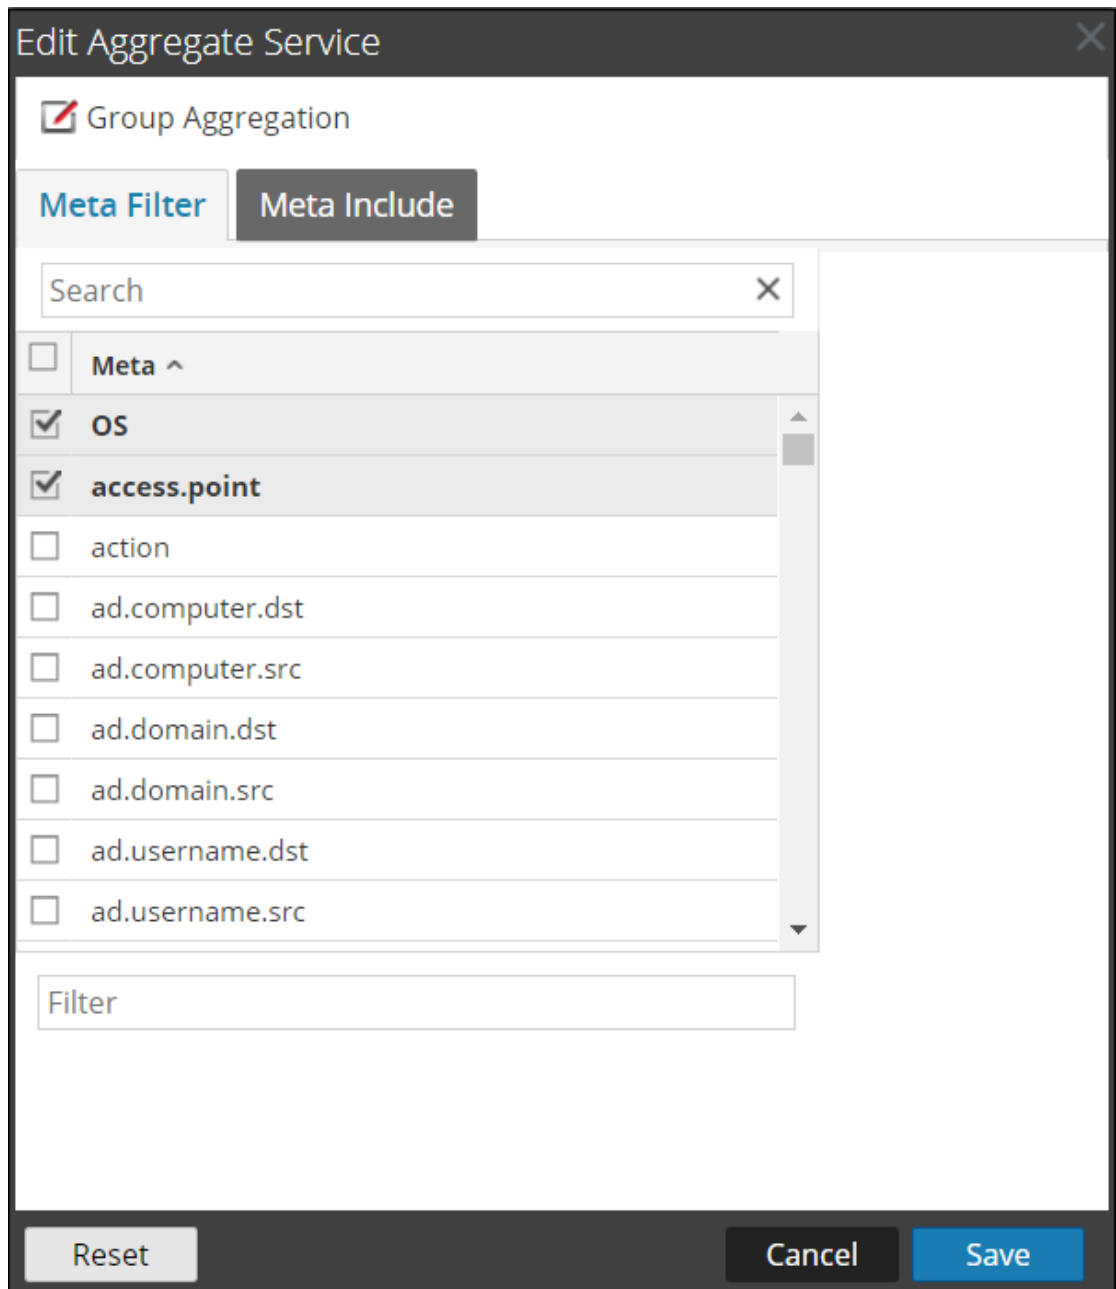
Edit Aggregate Service

Group Aggregation

Meta Filter
Meta Include

Search

Meta

OS
access.point
action
ad.computer.dst
ad.computer.src
ad.domain.dst
ad.domain.src
ad.username.dst
ad.username.src

Filter

Reset
Cancel
Save